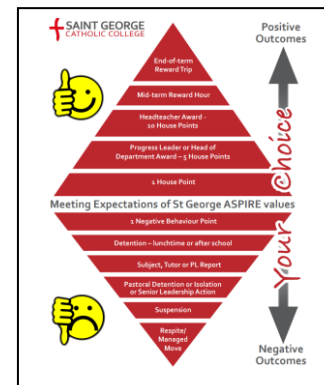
SAINT GEORGE
CATHOLIC COLLEGE

Positive Outcomes

End-of-term Reward Trip

Mid-term Reward Hour

Headteacher Award – 10 House Points

Progress Leader or Head of Department Award – 5 House Points

1 House Point

Meeting Expectations of St George ASPIRE values

1 Negative Behaviour Point

Detention – lunchtime or after school

Subject, Tutor or PL Report

Pastoral Detention or Isolation or Senior Leadership Action

Suspension

Respite/ Managed Move

Your Choice

Negative Outcomes